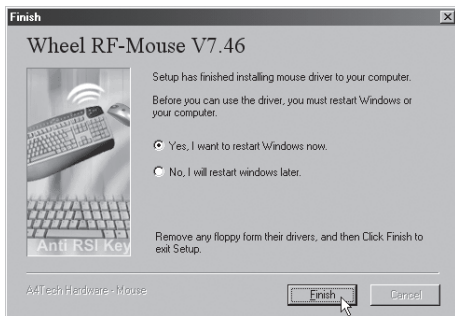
Finish

Wheel RF-Mouse V7.46

Setup has finished installing mouse driver to your computer.

Before you can use the driver, you must restart Windows or your computer.

Yes, I want to restart Windows now.

No, I will restart windows later.

Remove any floppy form their drivers, and then Click Finish to exit Setup.

Anti RSI Key

A4Tech Hardware - Mouse

Finish

Cancel